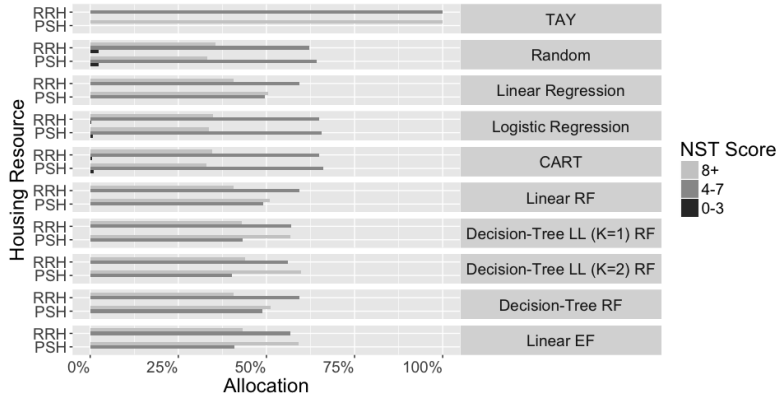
Housing Resource

RRH
PSH
TAY

RRH
PSH
Random

RRH
PSH
Linear Regression

RRH
PSH
Logistic Regression

RRH
PSH
CART

RRH
PSH
Linear RF

RRH
PSH
Decision-Tree LL (K=1) RF

RRH
PSH
Decision-Tree LL (K=2) RF

RRH
PSH
Decision-Tree RF

RRH
PSH
Linear EF

0%
25%
50%
75%
100%
Allocation

NST Score
8+
4-7
0-3